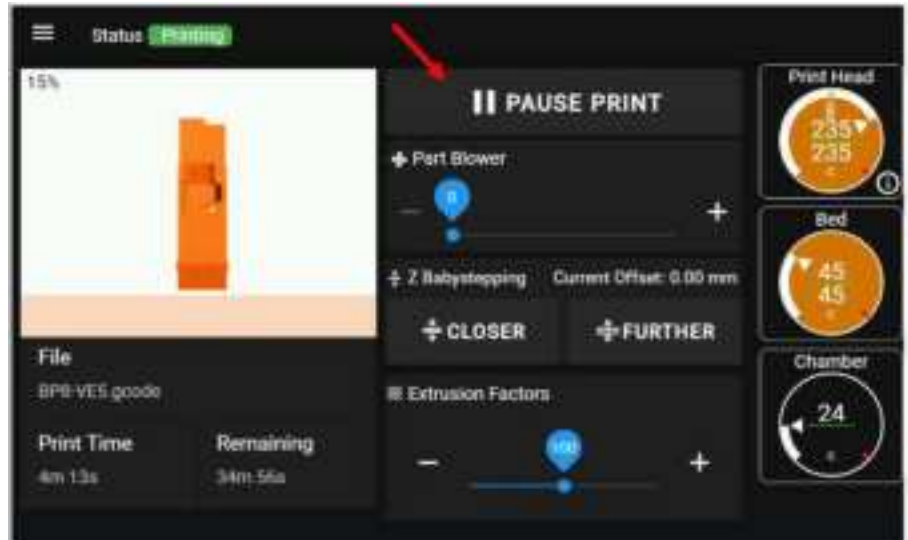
Status Printing

15%

File

BPB-VES.gcode

Print Time

4m 13s

Remaining

34m 56s

PAUSE PRINT

Part Blower

0

—

+

Z Babystepping

Current Offset: 0.00 mm

CLOSER

FURTHER

Extrusion Factors

100

−

+

Print Head

235

235

°C

Bed

45

45

°C

Chamber

24

°C